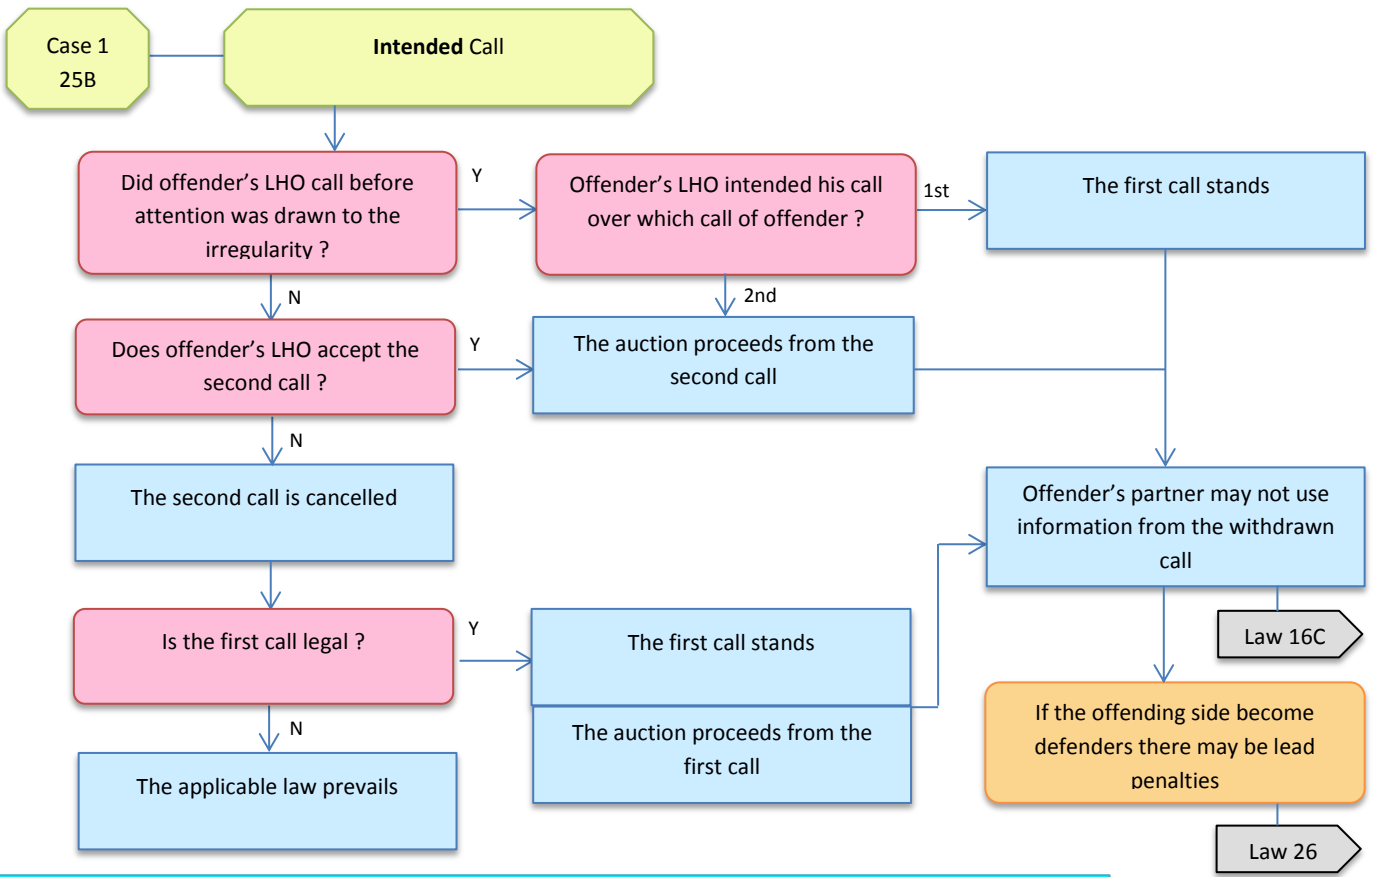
Case 1
25B

**Intended** Call

Did offender's LHO call before attention was drawn to the irregularity ?

Y

Offender's LHO intended his call over which call of offender ?

1st

The first call stands

2nd

N

Does offender's LHO accept the second call ?

Y

The auction proceeds from the second call

N

The second call is cancelled

Offender's partner may not use information from the withdrawn call

Law 16C

Is the first call legal ?

Y

The first call stands

The auction proceeds from the first call

N

The applicable law prevails

If the offending side become defenders there may be lead penalties

Law 26